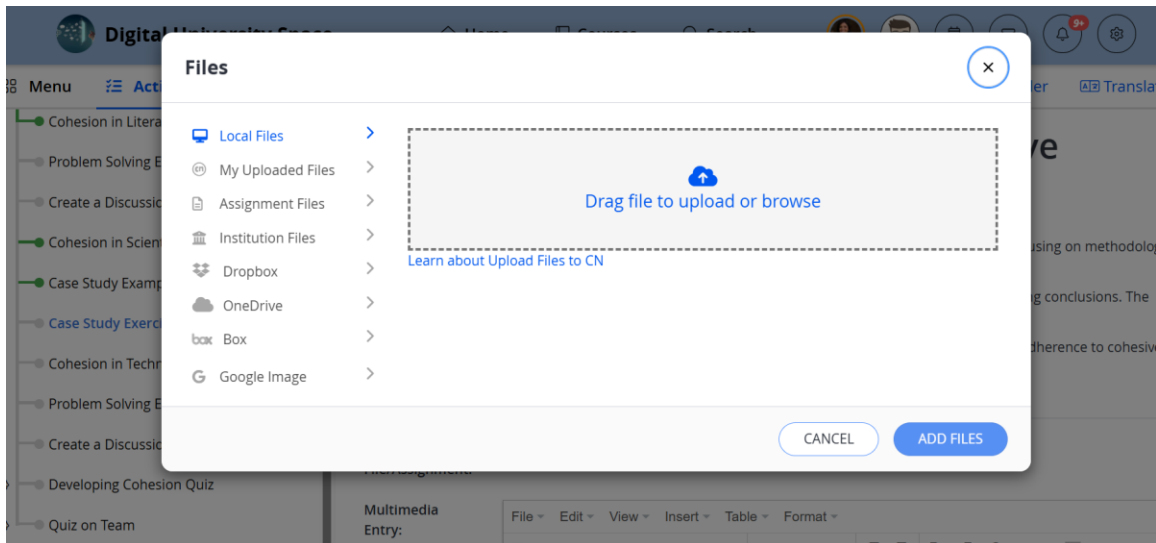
Digital University Space

Home Courses Search

9+

Menu Acti

ler Translat

Cohesion in Litera

Problem Solving E

Create a Discussio

Cohesion in Scien

Case Study Examp

Case Study Exerci

Cohesion in Techn

Problem Solving E

Create a Discussio

Developing Cohesion Quiz

Quiz on Team

ve

using on methodolog

g conclusions. The

dherence to cohesiv

Multimedia Entry:

File Edit View Insert Table Format

Files

×

Local Files

My Uploaded Files

Assignment Files

Institution Files

Dropbox

OneDrive

Box

Google Image

Drag file to upload or browse

Learn about Upload Files to CN

CANCEL

ADD FILES